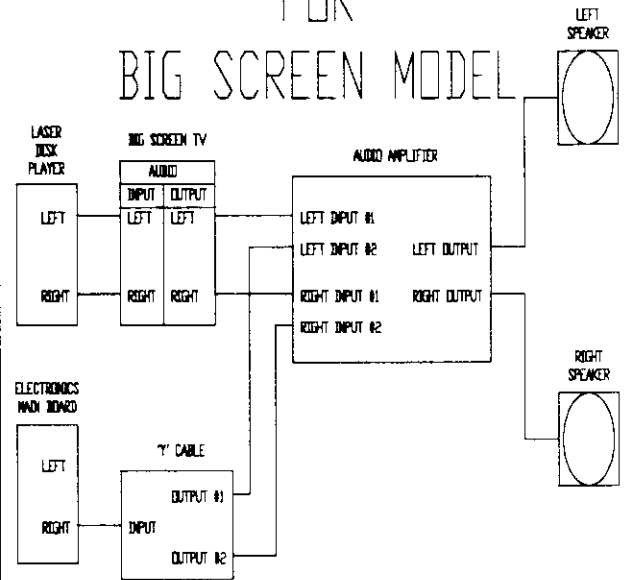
FOR
BIG SCREEN MODEL

LEFT SPEAKER

LASER DISK PLAYER

LEFT

RIGHT

BIG SCREEN TV

AUDIO

INPUT | OUTPUT

LEFT | LEFT

RIGHT | RIGHT

AUDIO AMPLIFIER

LEFT INPUT #1

LEFT INPUT #2

RIGHT INPUT #1

RIGHT INPUT #2

LEFT OUTPUT

RIGHT OUTPUT

RIGHT SPEAKER

ELECTRONICS MAIN BOARD

LEFT

RIGHT

'Y' CABLE

INPUT

OUTPUT #1

OUTPUT #2